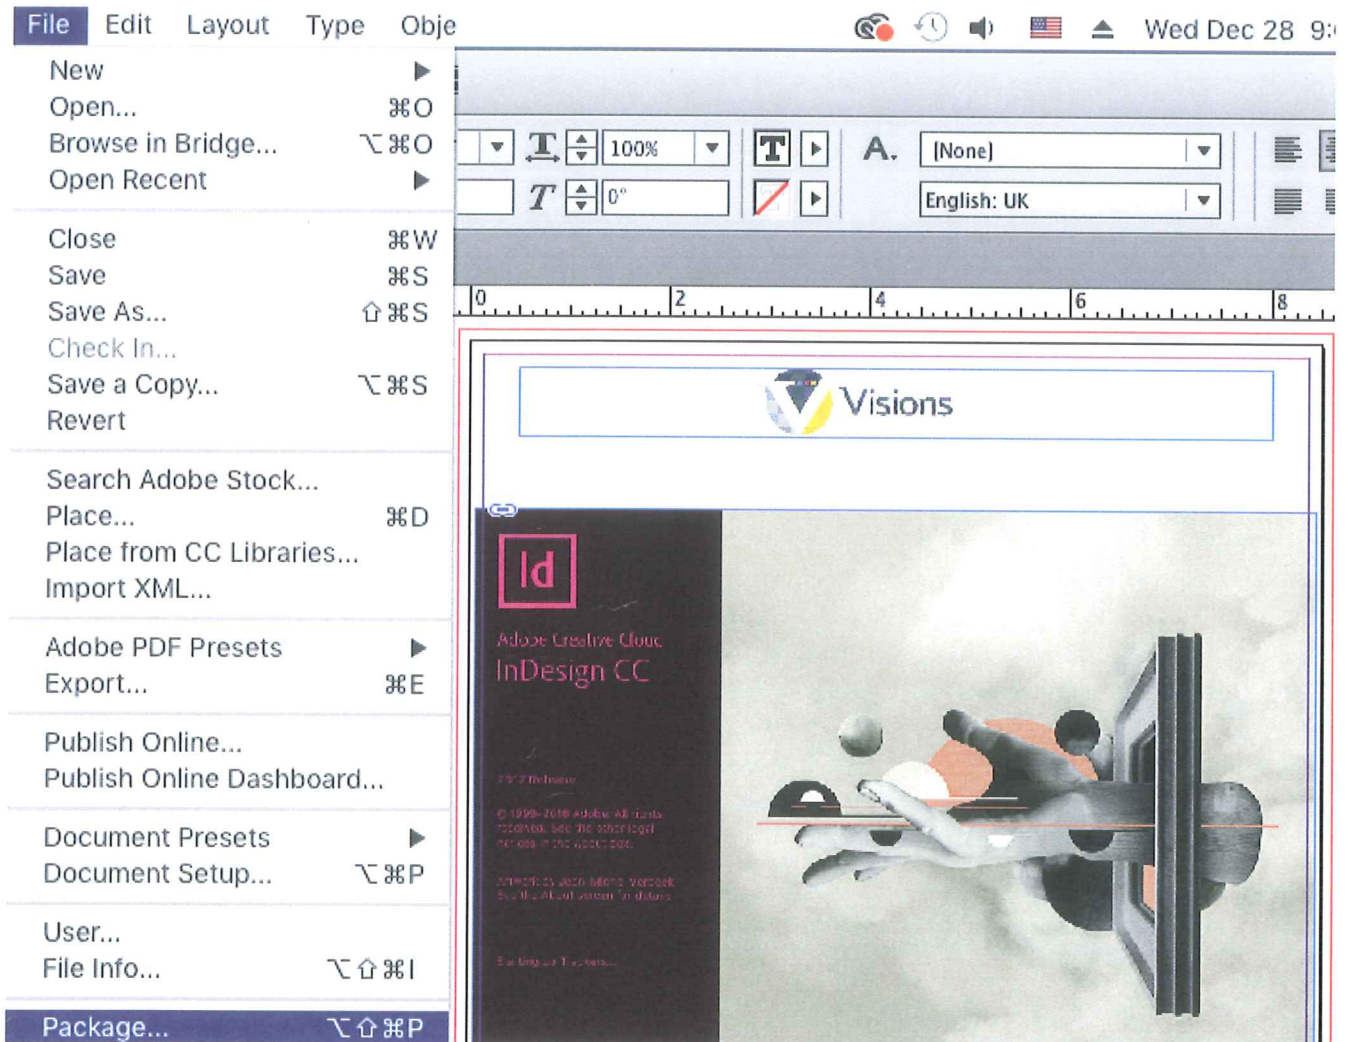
File Edit Layout Type Obje

Wed Dec 28 9:

New
Open... ⌘O
Browse in Bridge... ⌥⌘O
Open Recent

Close ⌘W
Save ⌘S
Save As... ⇧⌘S
Check In...
Save a Copy... ⌥⌘S
Revert

Search Adobe Stock...
Place... ⌘D
Place from CC Libraries...
Import XML...

Adobe PDF Presets
Export... ⌘E

Publish Online...
Publish Online Dashboard...

Document Presets
Document Setup... ⌥⌘P

User...
File Info... ⌥⇧⌘I

Package... ⌥⇧⌘P

100%
0°
[None]
English: UK

0 2 4 6 8

Visions

Id
Adobe Creative Cloud
InDesign CC

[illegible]

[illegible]

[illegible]

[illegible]